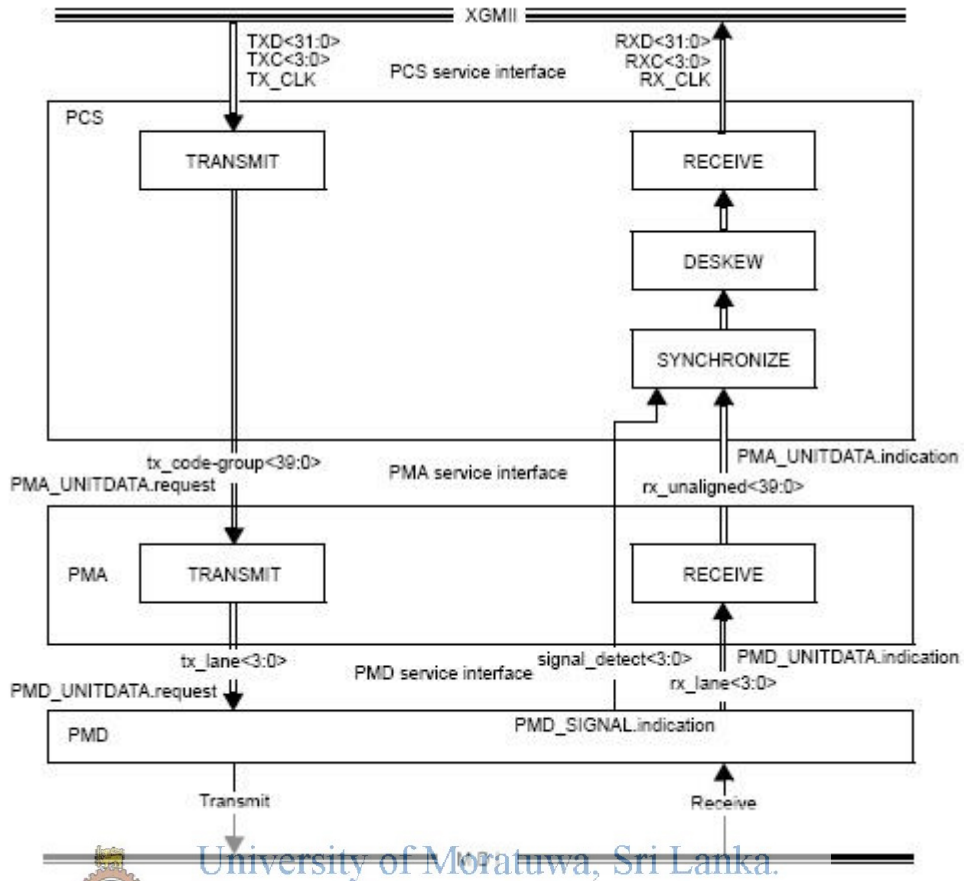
XGMII

TXD<31:0>
TXC<3:0>
TX_CLK

PCS service interface

RXD<31:0>
RXC<3:0>
RX_CLK

PCS

TRANSMIT

RECEIVE

DESKEW

SYNCHRONIZE

tx_code-group<39:0>
PMA_UNITDATA.request

PMA service interface

PMA_UNITDATA.indication
rx_unaligned<39:0>

PMA

TRANSMIT

RECEIVE

tx_lane<3:0>
PMD_UNITDATA.request

PMD service interface

signal_detect<3:0>

PMD_UNITDATA.indication
rx_lane<3:0>

PMD

PMD_SIGNAL.indication

Transmit

Receive

University of Moratuwa, Sri Lanka.